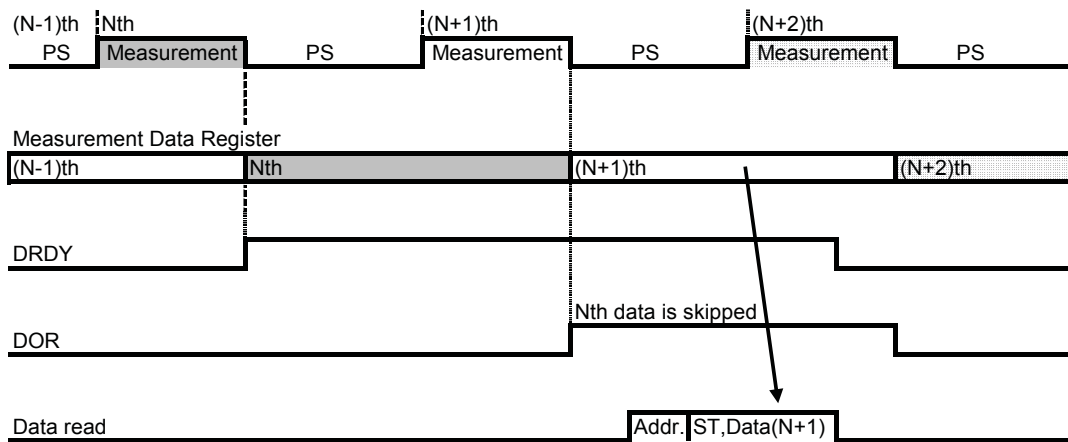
(N-1)th
PS

Nth
Measurement

PS

(N+1)th
Measurement

PS

(N+2)th
Measurement

PS

Measurement Data Register

(N-1)th

Nth

(N+1)th

(N+2)th

DRDY

Nth data is skipped

DOR

Data read

Addr.

ST,Data(N+1)